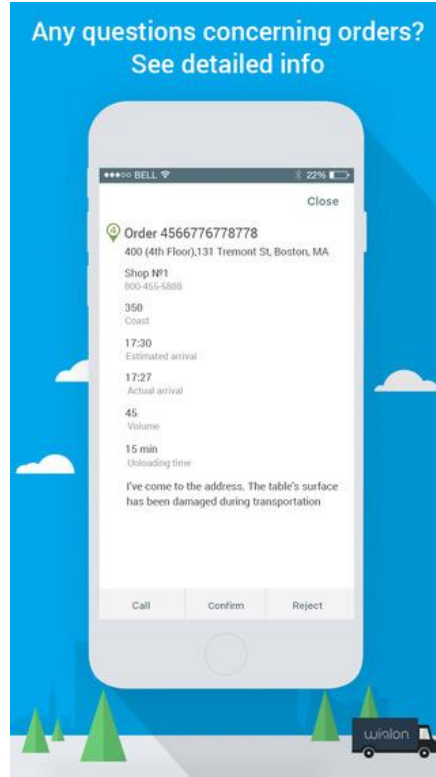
Any questions concerning orders? See detailed info

●●●○○ BELL 22%

Close

Order 4566776778778
400 (4th Floor),131 Tremont St, Boston, MA

Shop №1
800-455-5888

350
Coast

17:30
Estimated arrival

17:27
Actual arrival

45
Volume

15 min
Unloading time

I've come to the address. The table's surface has been damaged during transportation

Call
Confirm
Reject

wialon